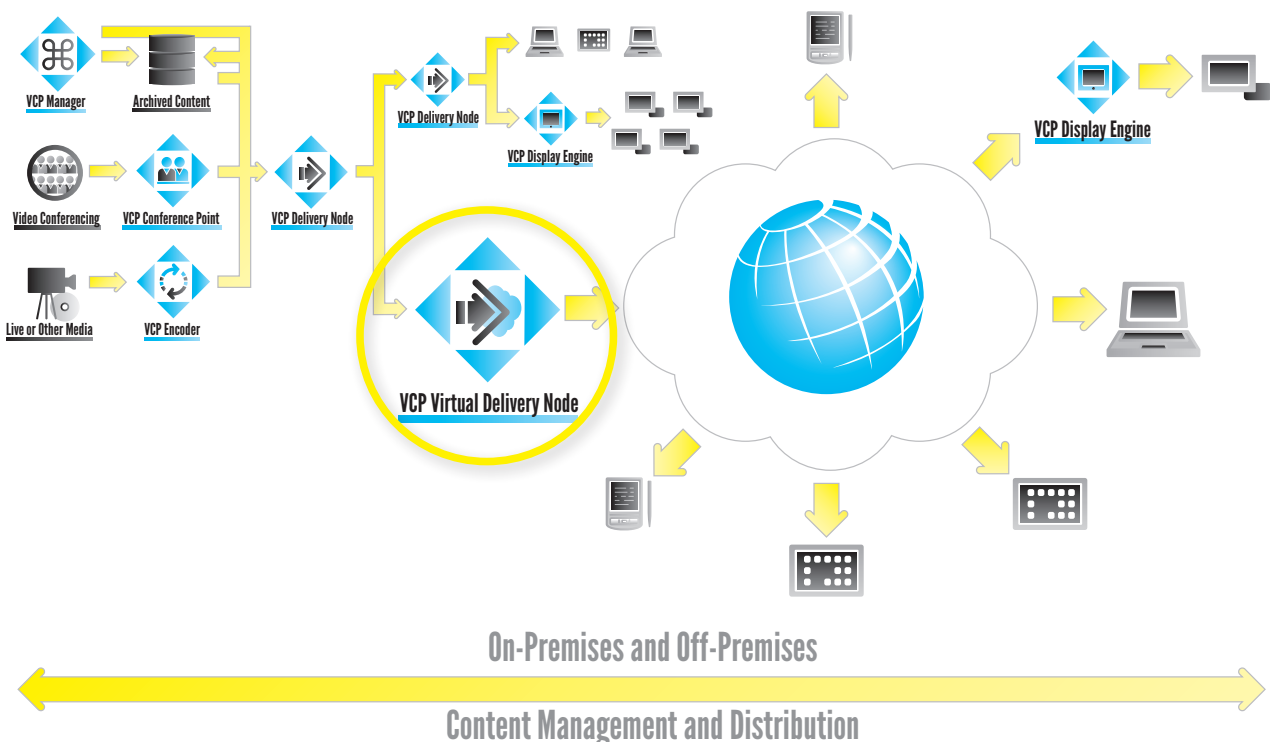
VCP Manager

Archived Content

Video Conferencing

VCP Conference Point

Live or Other Media

VCP Encoder

VCP Delivery Node

VCP Delivery Node

VCP Display Engine

VCP Virtual Delivery Node

VCP Display Engine

On-Premises and Off-Premises

Content Management and Distribution